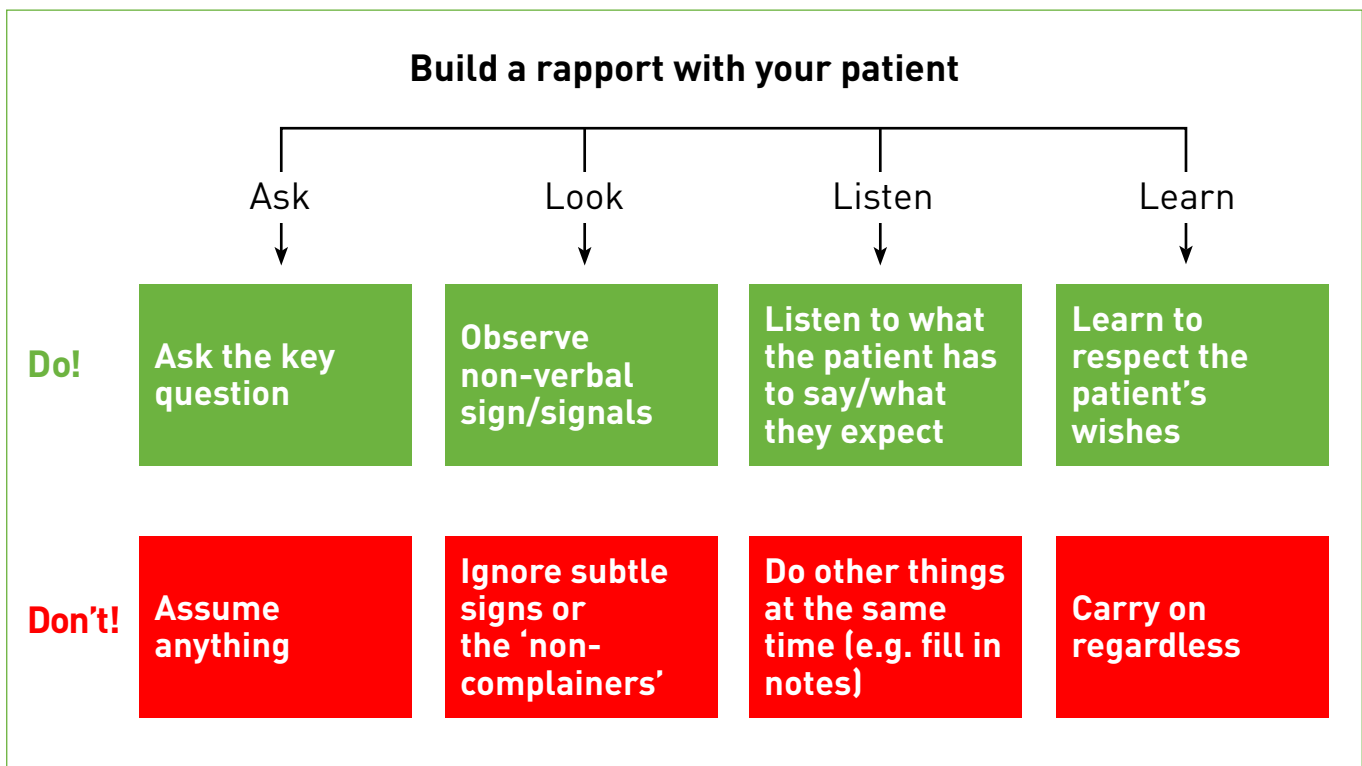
Build a rapport with your patient

Ask

Look

Listen

Learn

Do!

Ask the key question

Observe non-verbal sign/signals

Listen to what the patient has to say/what they expect

Learn to respect the patient's wishes

Don't!

Assume anything

Ignore subtle signs or the 'non-complainers'

Do other things at the same time (e.g. fill in notes)

Carry on regardless